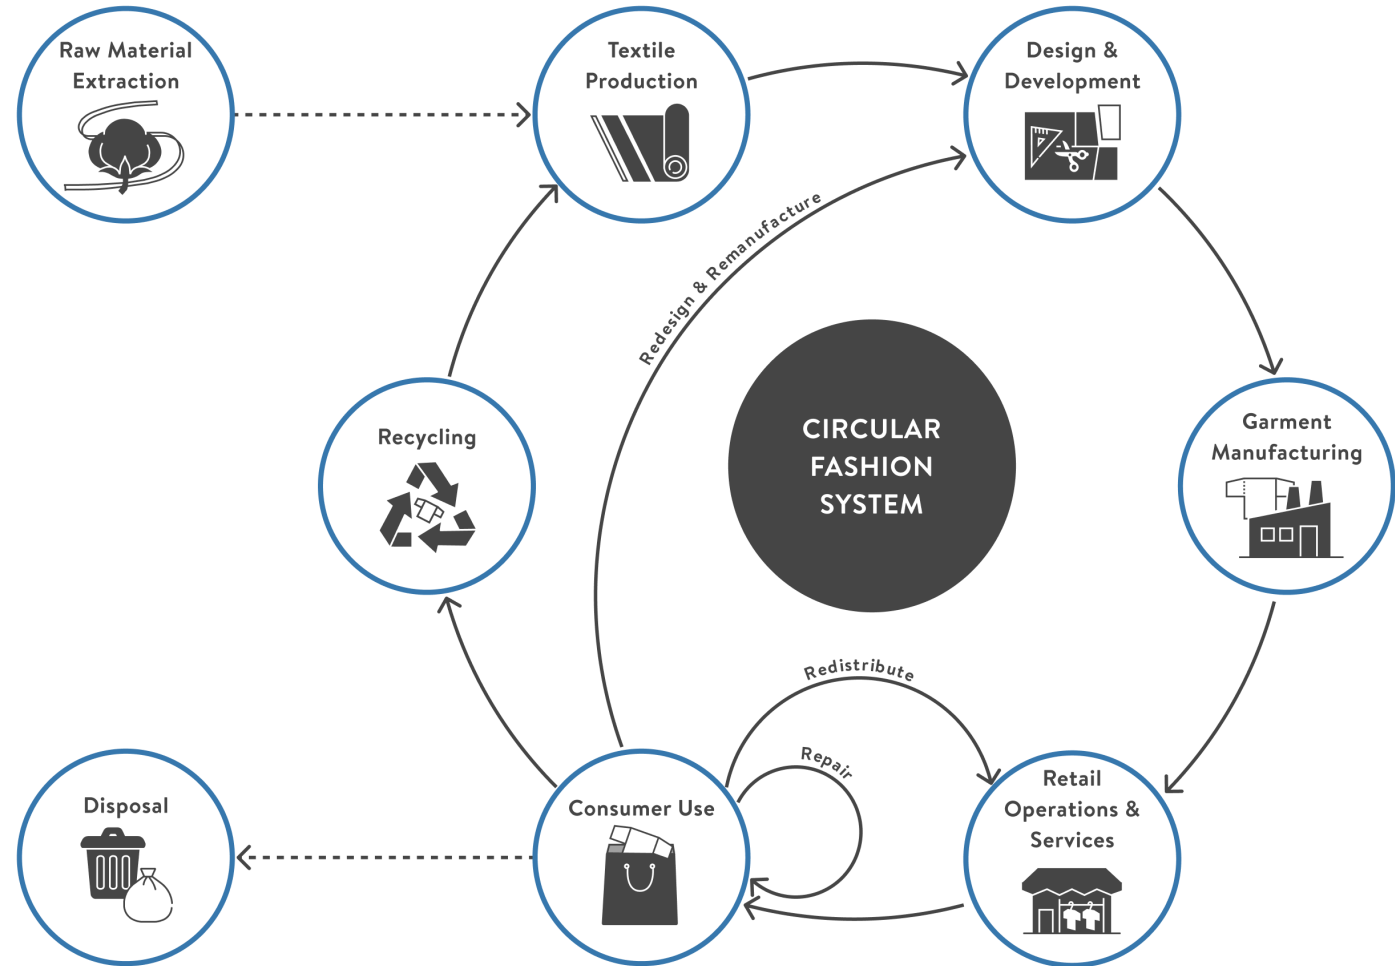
Raw Material Extraction

Textile Production

Design & Development

Garment Manufacturing

Retail Operations & Services

Consumer Use

Disposal

Recycling

Redesign & Remanufacture

Redistribute

Repair

CIRCULAR FASHION SYSTEM